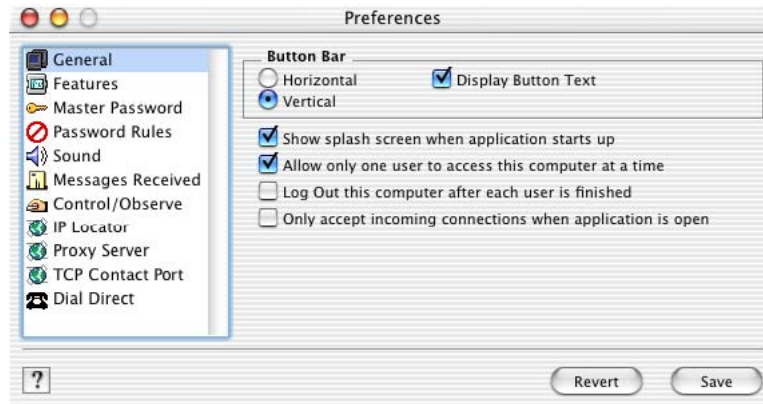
Preferences

General
Features
Master Password
Password Rules
Sound
Messages Received
Control/Observe
IP Locator
Proxy Server
TCP Contact Port
Dial Direct

Button Bar
Horizontal
Vertical
Display Button Text

Show splash screen when application starts up
Allow only one user to access this computer at a time
Log Out this computer after each user is finished
Only accept incoming connections when application is open

?
Revert
Save